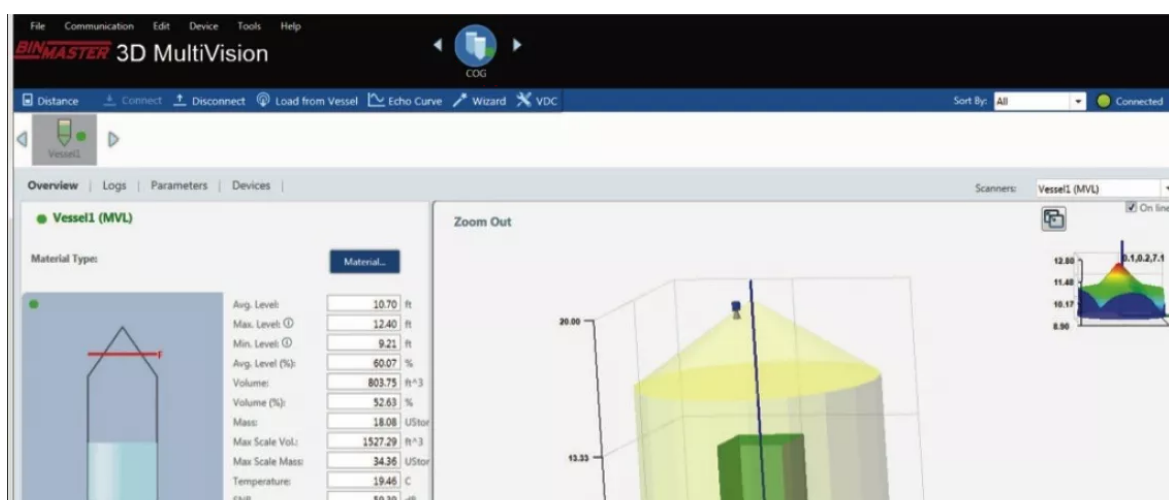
File Communication Edit Device Tools Help

BINMASTER 3D MultiVision

COG

Distance Connect Disconnect Load from Vessel Echo Curve Wizard VDC

Sort By: All Connected

Vessel1

Overview | Logs | Parameters | Devices |

Scanners: Vessel1 (MVL)

On line

Vessel1 (MVL)

Material Type:

Material...

| | | |
|---|---|---|
| Avg. Level: | 10.70 | ft |
| Max. Level: ⓘ | 12.40 | ft |
| Min. Level: ⓘ | 9.21 | ft |
| Avg. Level (%): | 60.07 | % |
| Volume: | 803.75 | ft^3 |
| Volume (%): | 52.63 | % |
| Mass: | 18.08 | UStor |
| Max Scale Vol.: | 1527.29 | ft^3 |
| Max Scale Mass: | 34.36 | UStor |
| Temperature: | 19.46 | C |
| SNR: | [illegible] | dB |

Zoom Out

20.00

13.33

12.80

11.48

10.17

8.90

0.1,0.2,7.1